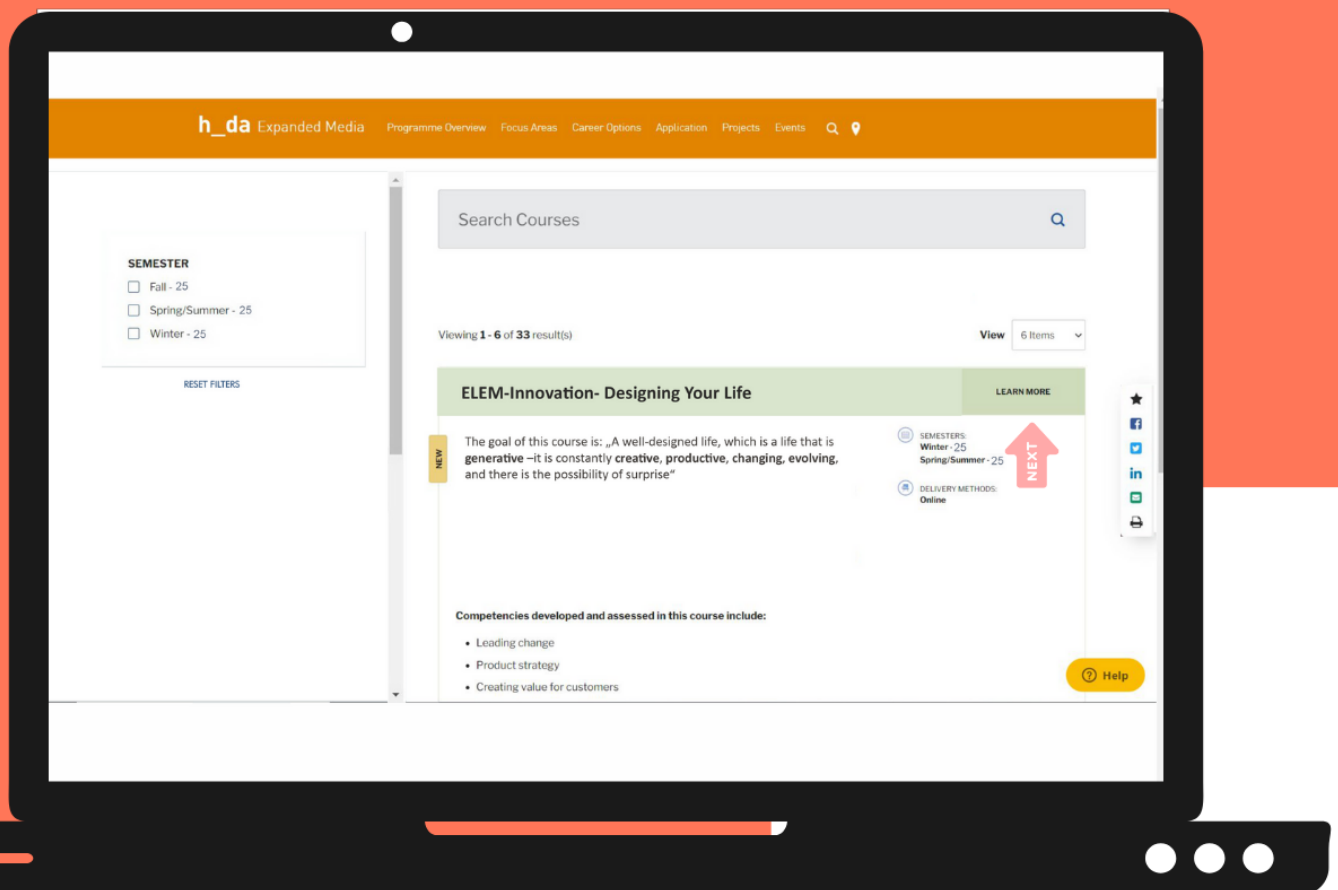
h_da Expanded Media Programme Overview Focus Areas Career Options Application Projects Events

SEMESTER
Fall - 25
Spring/Summer - 25
Winter - 25

RESET FILTERS

Search Courses

Viewing 1 - 6 of 33 result(s)

View 6 Items

ELEM-Innovation- Designing Your Life

LEARN MORE

NEXT

NEW

The goal of this course is: „A well-designed life, which is a life that is **generative** –it is constantly **creative**, **productive**, **changing**, **evolving**, and there is the possibility of surprise“

SEMESTERS:
Winter - 25
Spring/Summer - 25

DELIVERY METHODS:
Online

Competencies developed and assessed in this course include:

- Leading change
- Product strategy
- Creating value for customers

Help